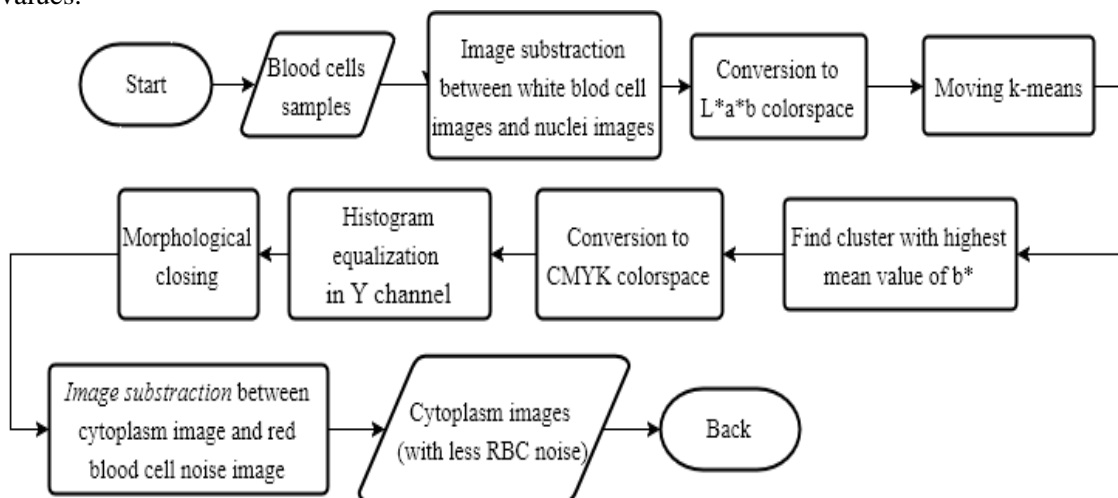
values.

Start

Blood cells samples

Image substraction between white blod cell images and nuclei images

Conversion to L*a*b colorspace

Moving k-means

Find cluster with highest mean value of b*

Conversion to CMYK colorspace

Histogram equalization in Y channel

Morphological closing

*Image substraction* between cytoplasm image and red blood cell noise image

Cytoplasm images (with less RBC noise)

Back